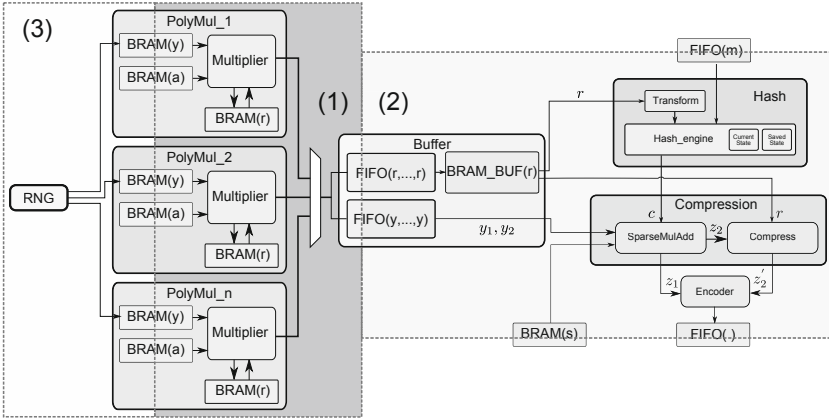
(3)

PolyMul_1

BRAM(y)

BRAM(a)

Multiplier

BRAM(r)

PolyMul_2

BRAM(y)

BRAM(a)

Multiplier

BRAM(r)

PolyMul_n

BRAM(y)

BRAM(a)

Multiplier

BRAM(r)

RNG

(1)

(2)

Buffer

FIFO(r,...,r)

BRAM_BUF(r)

FIFO(y,...,y)

$y_1, y_2$

$r$

FIFO(m)

Transform

Hash

Hash_engine

Current State

Saved State

Compression

$c$

$r$

SparseMulAdd

$z_2$

Compress

$z_1$

$z_2^{'}$

Encoder

BRAM(s)

FIFO(.)